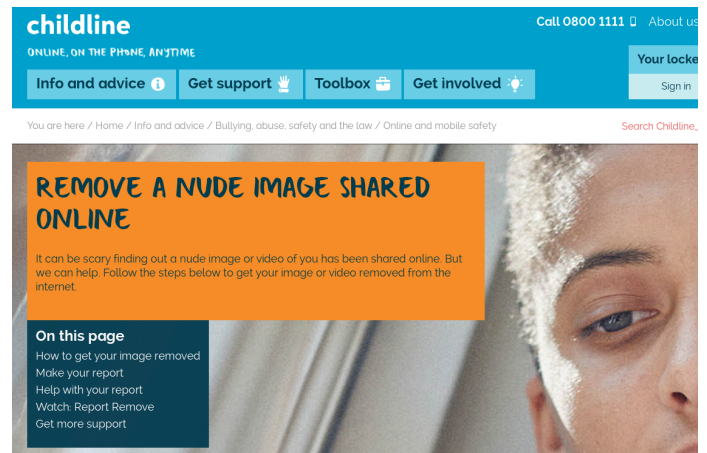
childline

ONLINE, ON THE PHONE, ANYTIME

Call 0800 1111 About us

Your locke

Sign in

Info and advice Get support Toolbox Get involved

You are here / Home / Info and advice / Bullying, abuse, safety and the law / Online and mobile safety

Search Childline

REMOVE A NUDE IMAGE SHARED ONLINE

It can be scary finding out a nude image or video of you has been shared online. But we can help. Follow the steps below to get your image or video removed from the internet.

On this page

How to get your image removed

Make your report

Help with your report

Watch: Report Remove

Get more support